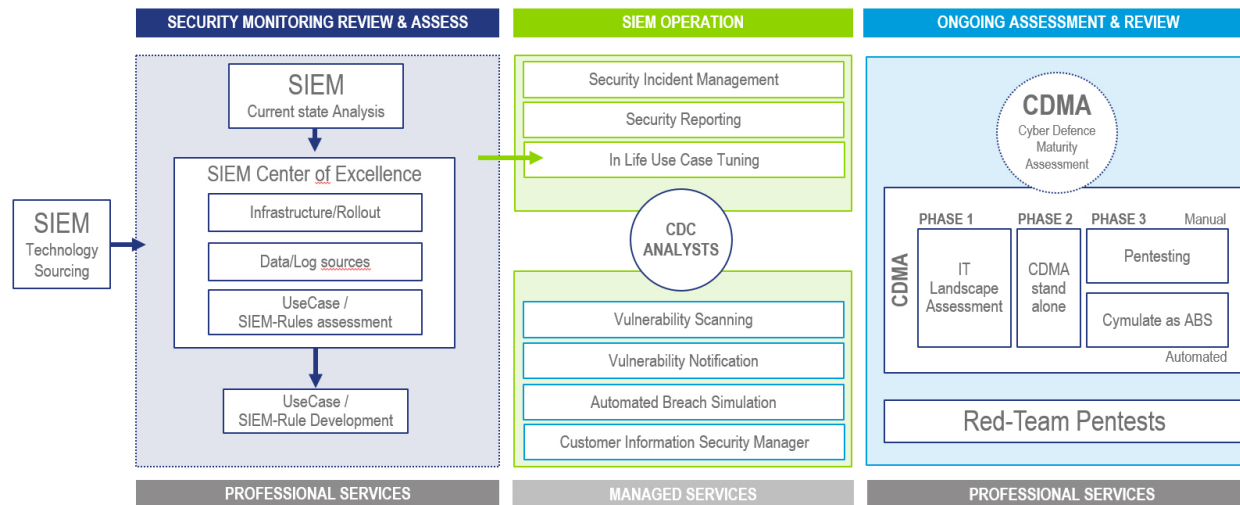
SECURITY MONITORING REVIEW & ASSESS

SIEM
Current state Analysis

SIEM Center of Excellence

Infrastructure/Rollout

Data/Log sources

UseCase / SIEM-Rules assessment

UseCase / SIEM-Rule Development

SIEM Technology Sourcing

SIEM OPERATION

Security Incident Management

Security Reporting

In Life Use Case Tuning

CDC ANALYSTS

Vulnerability Scanning

Vulnerability Notification

Automated Breach Simulation

Customer Information Security Manager

ONGOING ASSESSMENT & REVIEW

CDMA
Cyber Defence Maturity Assessment

CDMA

PHASE 1
IT Landscape Assessment

PHASE 2
CDMA stand alone

PHASE 3
Manual
Pentesting

Cymulate as ABS
Automated

Red-Team Pentests

PROFESSIONAL SERVICES

MANAGED SERVICES

PROFESSIONAL SERVICES